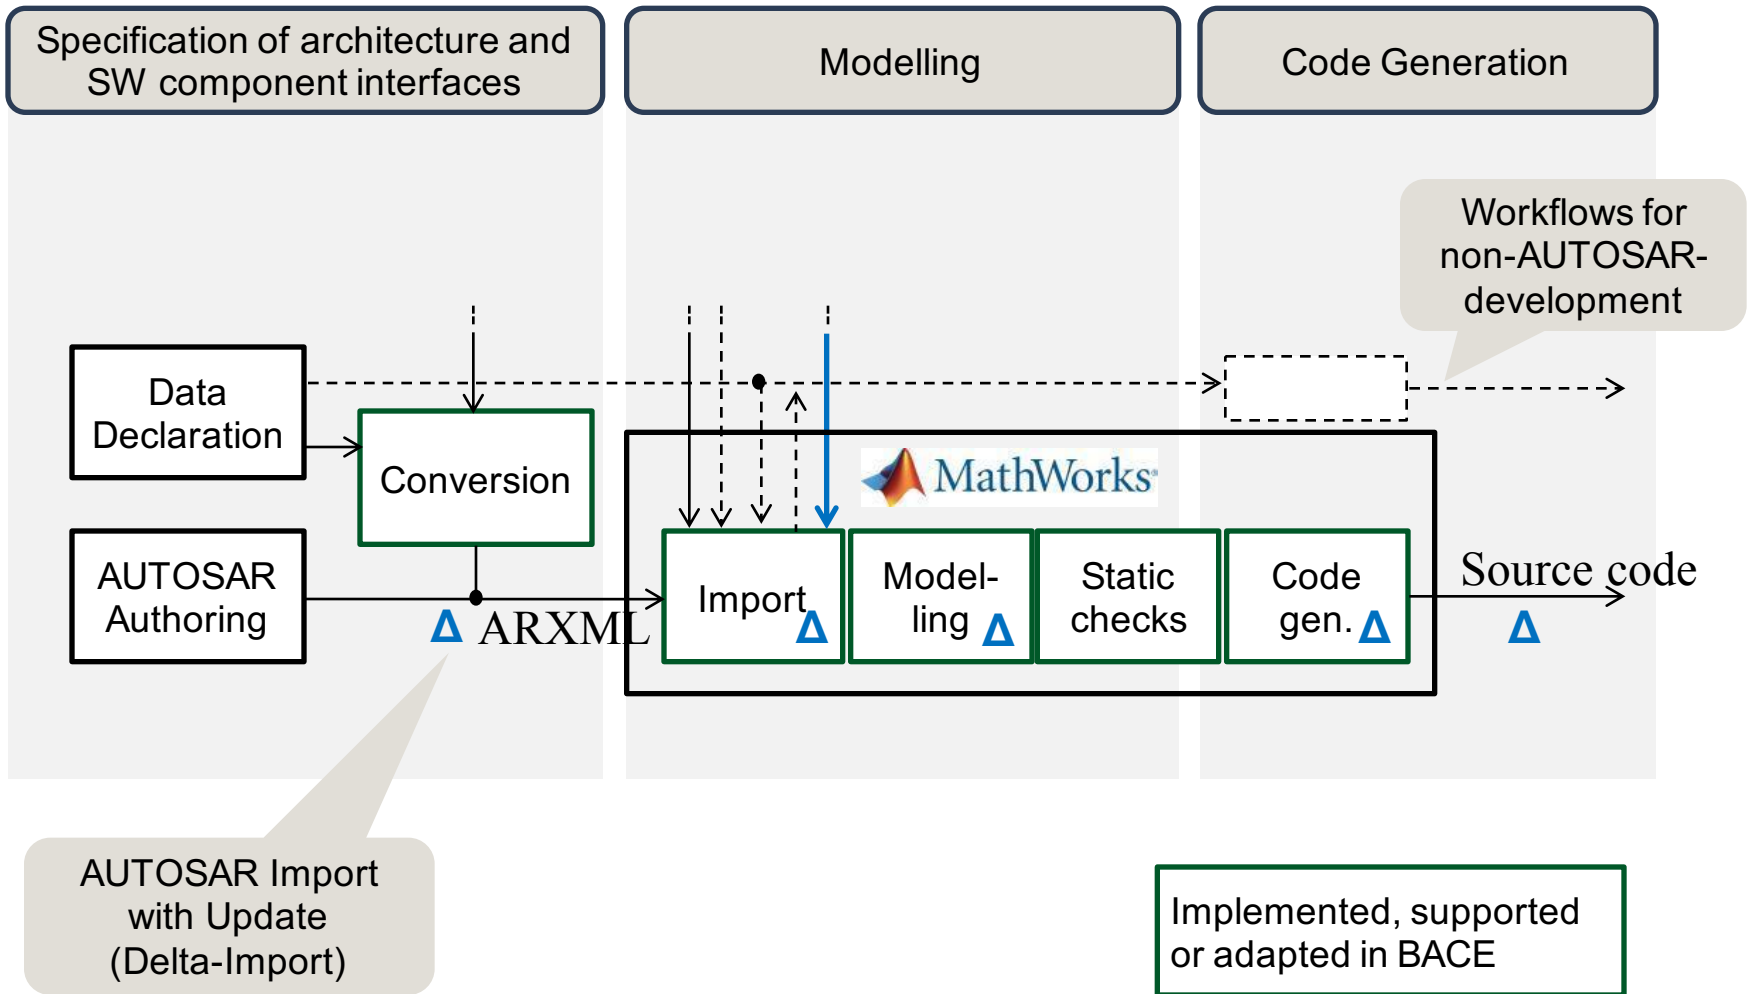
Specification of architecture and SW component interfaces

Modelling

Code Generation

Workflows for non-AUTOSAR-development

Data Declaration

Conversion

MathWorks

AUTOSAR Authoring

$\Delta$ ARXML

Import $\Delta$

Modelling $\Delta$

Static checks

Code gen. $\Delta$

Source code

$\Delta$

AUTOSAR Import with Update (Delta-Import)

Implemented, supported or adapted in BACE